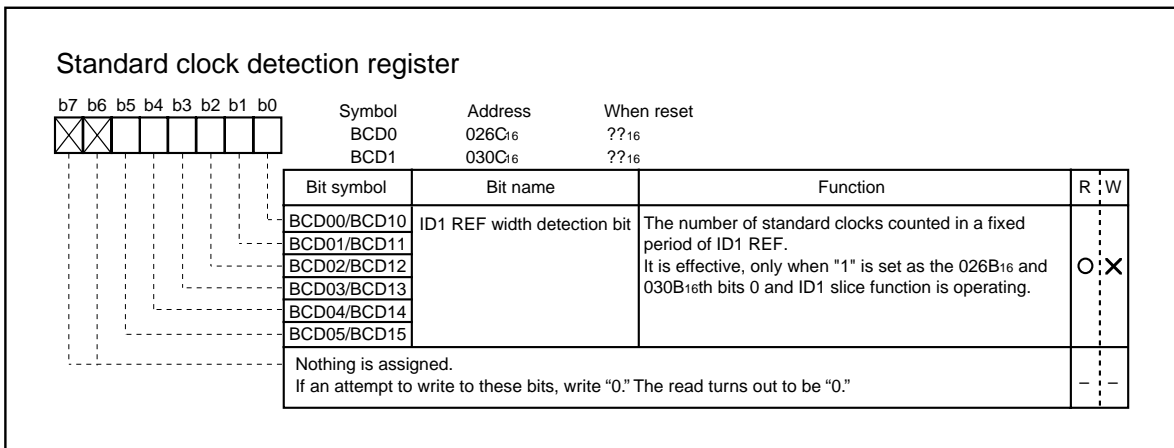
Standard clock detection register

b7 b6 b5 b4 b3 b2 b1 b0

| Symbol | Address | When reset |
|---|---|---|
| BCD0 | $026C_{16}$ | $??_{16}$ |
| BCD1 | $030C_{16}$ | $??_{16}$ |

| Bit symbol | Bit name | Function | R | W |
|---|---|---|---|---|
| BCD00/BCD10<br>BCD01/BCD11<br>BCD02/BCD12<br>BCD03/BCD13<br>BCD04/BCD14<br>BCD05/BCD15 | ID1 REF width detection bit | The number of standard clocks counted in a fixed period of ID1 REF.<br>It is effective, only when "1" is set as the $026B_{16}$ and $030B_{16}$th bits 0 and ID1 slice function is operating. | O | X |
| Nothing is assigned.<br>If an attempt to write to these bits, write "0." The read turns out to be "0." | | | – | – |